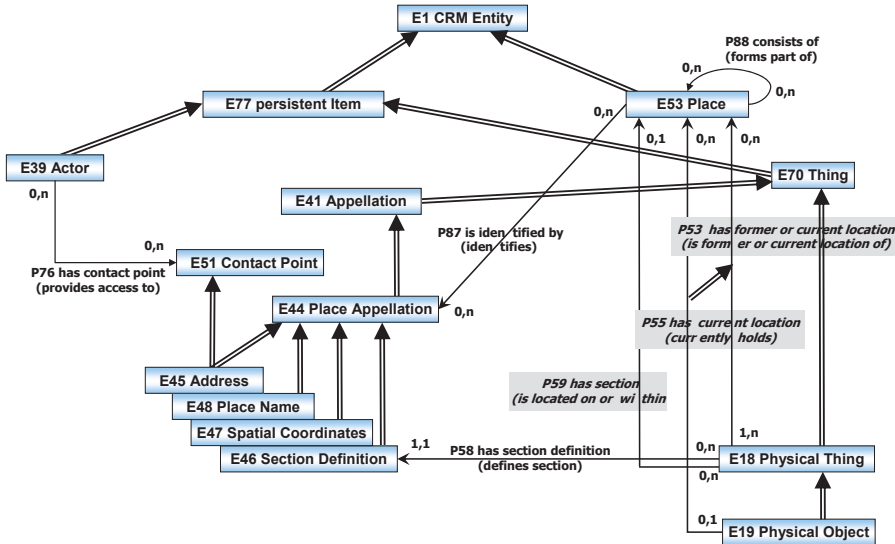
E1 CRM Entity

P88 consists of
(forms part of)

0,n

0,n

E77 persistent Item

E53 Place

0,n

0,1

0,n

0,n

E39 Actor

E70 Thing

0,n

E41 Appellation

P87 is iden tified by
(iden tifies)

P53 has former or current location
(is former or current location of)

0,n

P76 has contact point
(provides access to)

E51 Contact Point

E44 Place Appellation

0,n

P55 has current location
(curr ently holds)

E45 Address

E48 Place Name

P59 has section
(is located on or wi thin

E47 Spatial Coordinates

1,1

P58 has section definition
(defines section)

E46 Section Definition

0,n

1,n

E18 Physical Thing

0,n

0,1

E19 Physical Object